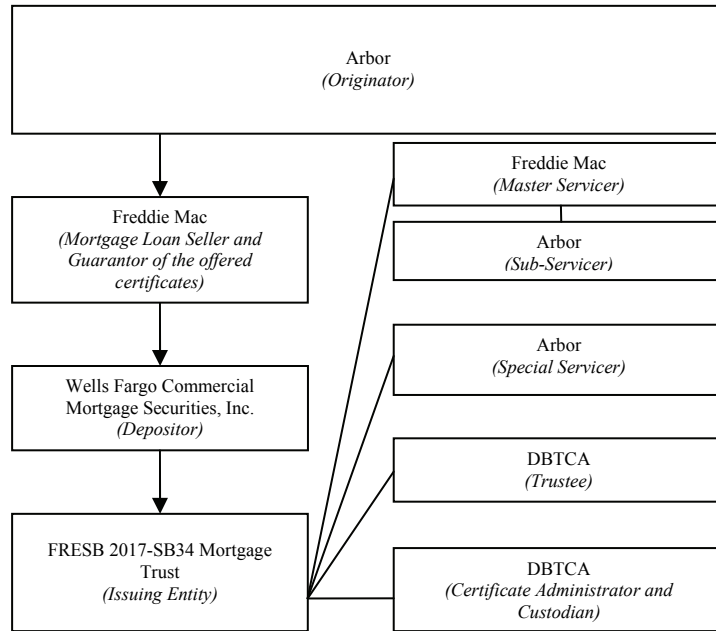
Arbor
(Originator)

Freddie Mac
(Mortgage Loan Seller and Guarantor of the offered certificates)

Wells Fargo Commercial Mortgage Securities, Inc.
(Depositor)

FRESB 2017-SB34 Mortgage Trust
(Issuing Entity)

Freddie Mac
(Master Servicer)

Arbor
(Sub-Servicer)

Arbor
(Special Servicer)

DBTCA
(Trustee)

DBTCA
(Certificate Administrator and Custodian)